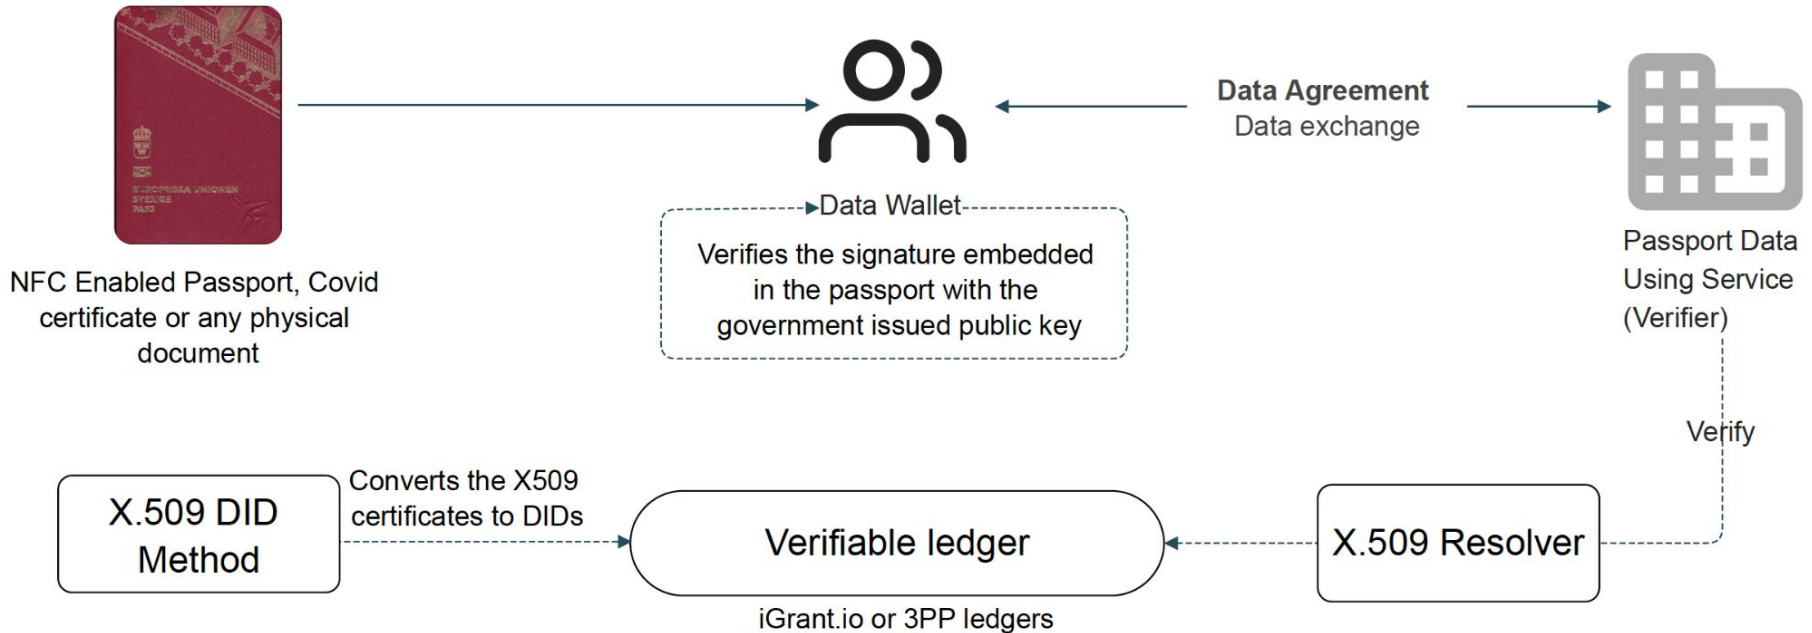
EUROPEISKA UNIONEN
SVERIGE
PASS

NFC Enabled Passport, Covid certificate or any physical document

Data Wallet

Verifies the signature embedded in the passport with the government issued public key

**Data Agreement**
Data exchange

Passport Data Using Service (Verifier)

Verify

X.509 DID Method

Converts the X509 certificates to DIDs

Verifiable ledger

iGrant.io or 3PP ledgers

X.509 Resolver